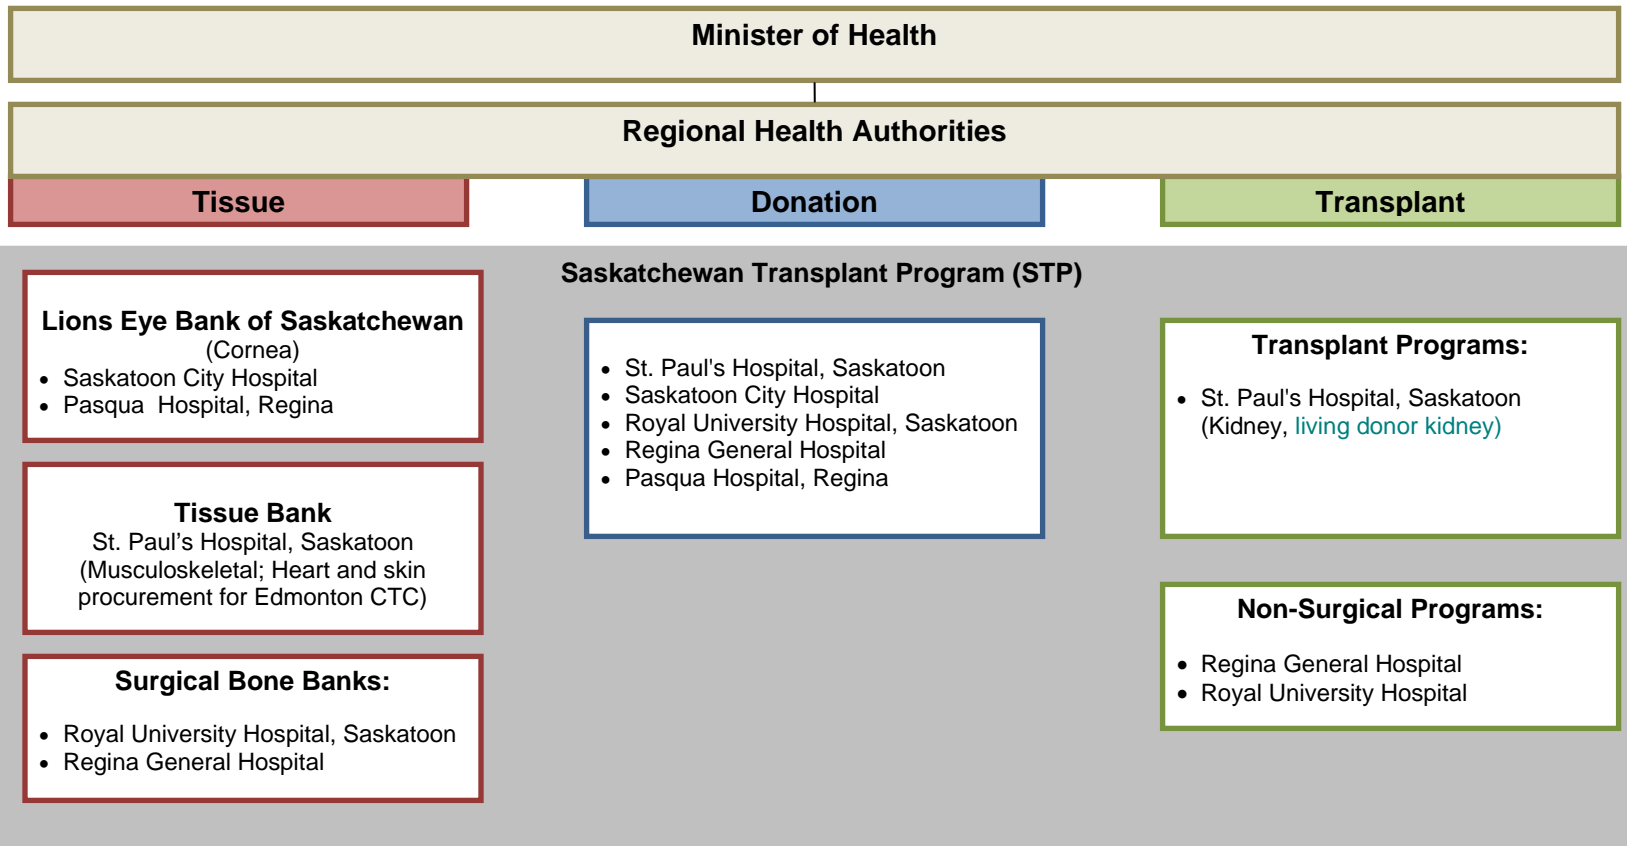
Minister of Health

Regional Health Authorities

Tissue

Donation

Transplant

Saskatchewan Transplant Program (STP)

Lions Eye Bank of Saskatchewan
(Cornea)
- Saskatoon City Hospital
- Pasqua Hospital, Regina

Tissue Bank
St. Paul’s Hospital, Saskatoon
(Musculoskeletal; Heart and skin procurement for Edmonton CTC)

Surgical Bone Banks:
- Royal University Hospital, Saskatoon
- Regina General Hospital

- St. Paul's Hospital, Saskatoon
- Saskatoon City Hospital
- Royal University Hospital, Saskatoon
- Regina General Hospital
- Pasqua Hospital, Regina

Transplant Programs:
- St. Paul's Hospital, Saskatoon (Kidney, living donor kidney)

Non-Surgical Programs:
- Regina General Hospital
- Royal University Hospital